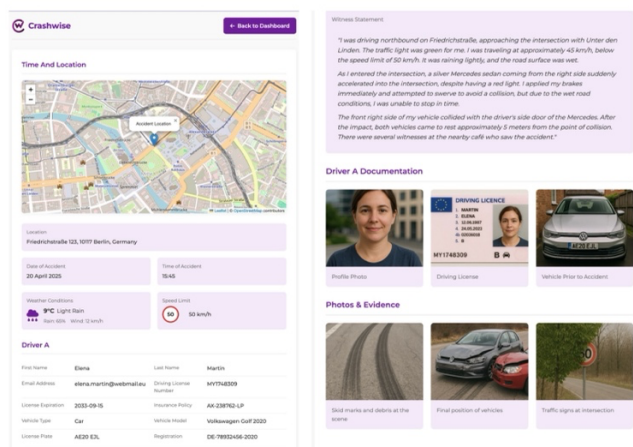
Crashwise

← Back to Dashboard

Time And Location

+
−

Accident Location

Leaflet | © OpenStreetMap contributors

Location
Friedrichstraße 123, 10117 Berlin, Germany

Date of Accident
20 April 2025

Time of Accident
15:45

Weather Conditions
9°C Light Rain
Rain 80% Wind 12 km/h

Speed Limit
50
50 km/h

Driver A

| First Name | Elena | Last Name | Martin |
|---|---|---|---|
| Email Address | elena.martin@webmail.eu | Driving License Number | MY1748309 |
| License Expiration | 2032-09-15 | Insurance Policy | AK-238762-LP |
| Vehicle Type | Car | Vehicle Model | Volkswagen Golf 2020 |
| License Plate | AE20 E3L | Registration | DE-78932456-2020 |

Witness Statement

"I was driving northbound on Friedrichstraße, approaching the intersection with Unter den Linden. The traffic light was green for me. I was traveling at approximately 45 km/h, below the speed limit of 50 km/h. It was raining lightly, and the road surface was wet.

As I entered the intersection, a silver Mercedes sedan coming from the right side suddenly accelerated into the intersection, despite having a red light. I applied my brakes immediately and attempted to swerve to avoid a collision, but due to the wet road conditions, I was unable to stop in time.

The front right side of my vehicle collided with the driver's side door of the Mercedes. After the impact, both vehicles came to rest approximately 5 meters from the point of collision. There were several witnesses at the nearby café who saw the accident."

Driver A Documentation

DRIVING LICENCE
1. MARTIN
2. ELENA
MY1748309
B

AE20 E3L

Profile Photo

Driving License

Vehicle Prior to Accident

Photos & Evidence

Skid marks and debris at the scene

Final position of vehicles

Traffic signs at intersection